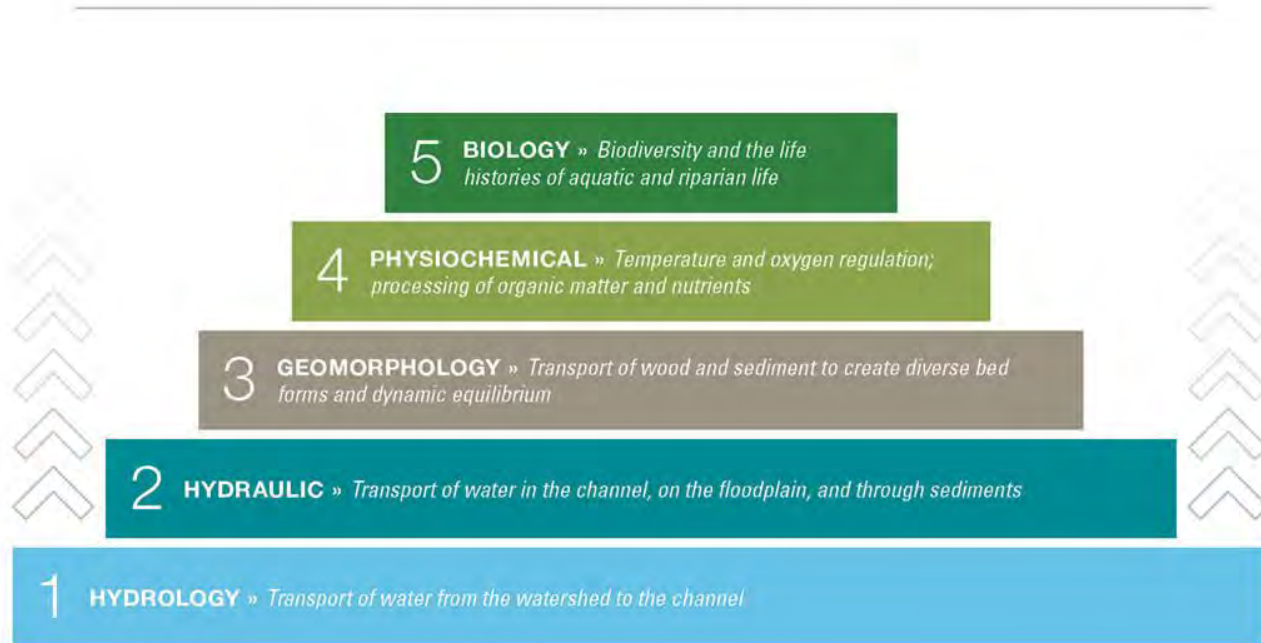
5 BIOLOGY » Biodiversity and the life histories of aquatic and riparian life

4 PHYSIOCHEMICAL » Temperature and oxygen regulation; processing of organic matter and nutrients

3 GEOMORPHOLOGY » Transport of wood and sediment to create diverse bed forms and dynamic equilibrium

2 HYDRAULIC » Transport of water in the channel, on the floodplain, and through sediments

1 HYDROLOGY » Transport of water from the watershed to the channel